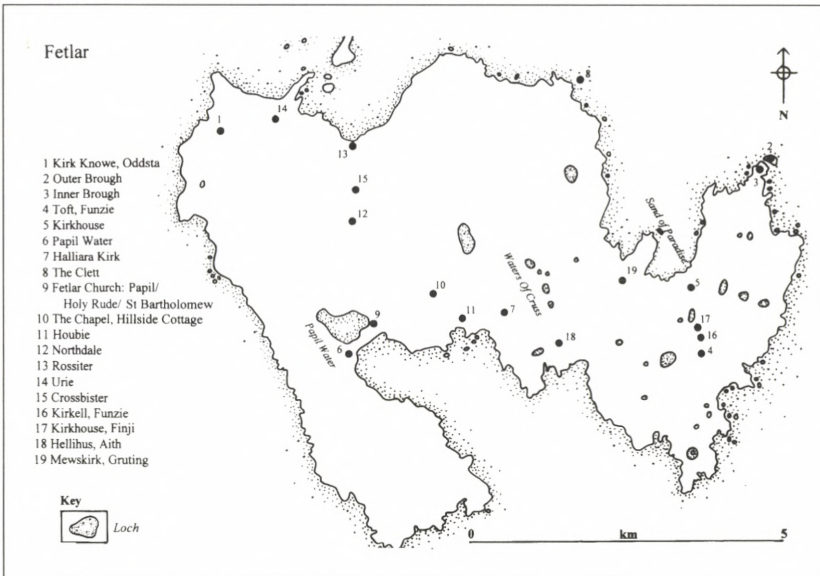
Fetlar

1 Kirk Knowe, Oddsta
2 Outer Brough
3 Inner Brough
4 Toft, Funzie
5 Kirkhouse
6 Papil Water
7 Halliara Kirk
8 The Clett
9 Fetlar Church: Papil/ Holy Rude/ St Bartholomew
10 The Chapel, Hillside Cottage
11 Houbie
12 Northdale
13 Rossiter
14 Urie
15 Crossbister
16 Kirkell, Funzie
17 Kirkhouse, Finji
18 Hellihus, Aith
19 Mewskirk, Gruting

Key
Loch

N

1
14
13
15
12
8
2
3
Sand of Paradise
Waters Of Cruss
19
5
10
11
7
9
Papil Water
6
18
17
16
4

0 km 5